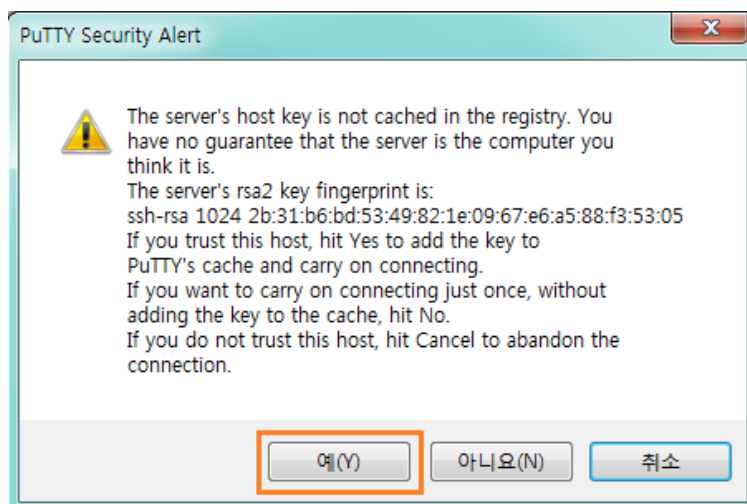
PuTTY Security Alert

The server's host key is not cached in the registry. You have no guarantee that the server is the computer you think it is.
The server's rsa2 key fingerprint is:
ssh-rsa 1024 2b:31:b6:bd:53:49:82:1e:09:67:e6:a5:88:f3:53:05
If you trust this host, hit Yes to add the key to PuTTY's cache and carry on connecting.
If you want to carry on connecting just once, without adding the key to the cache, hit No.
If you do not trust this host, hit Cancel to abandon the connection.

예(Y)
아니요(N)
취소